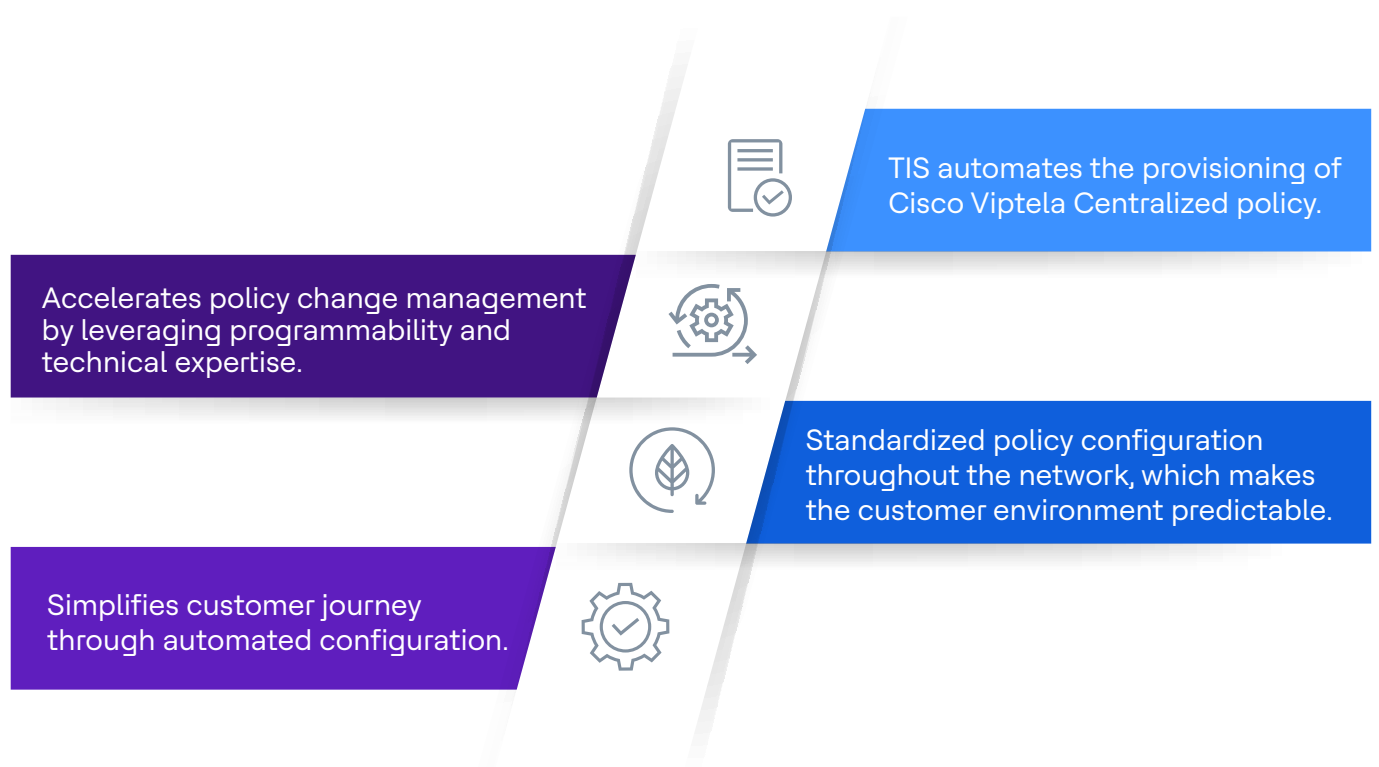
TIS automates the provisioning of Cisco Viptela Centralized policy.

Accelerates policy change management by leveraging programmability and technical expertise.

Standardized policy configuration throughout the network, which makes the customer environment predictable.

Simplifies customer journey through automated configuration.